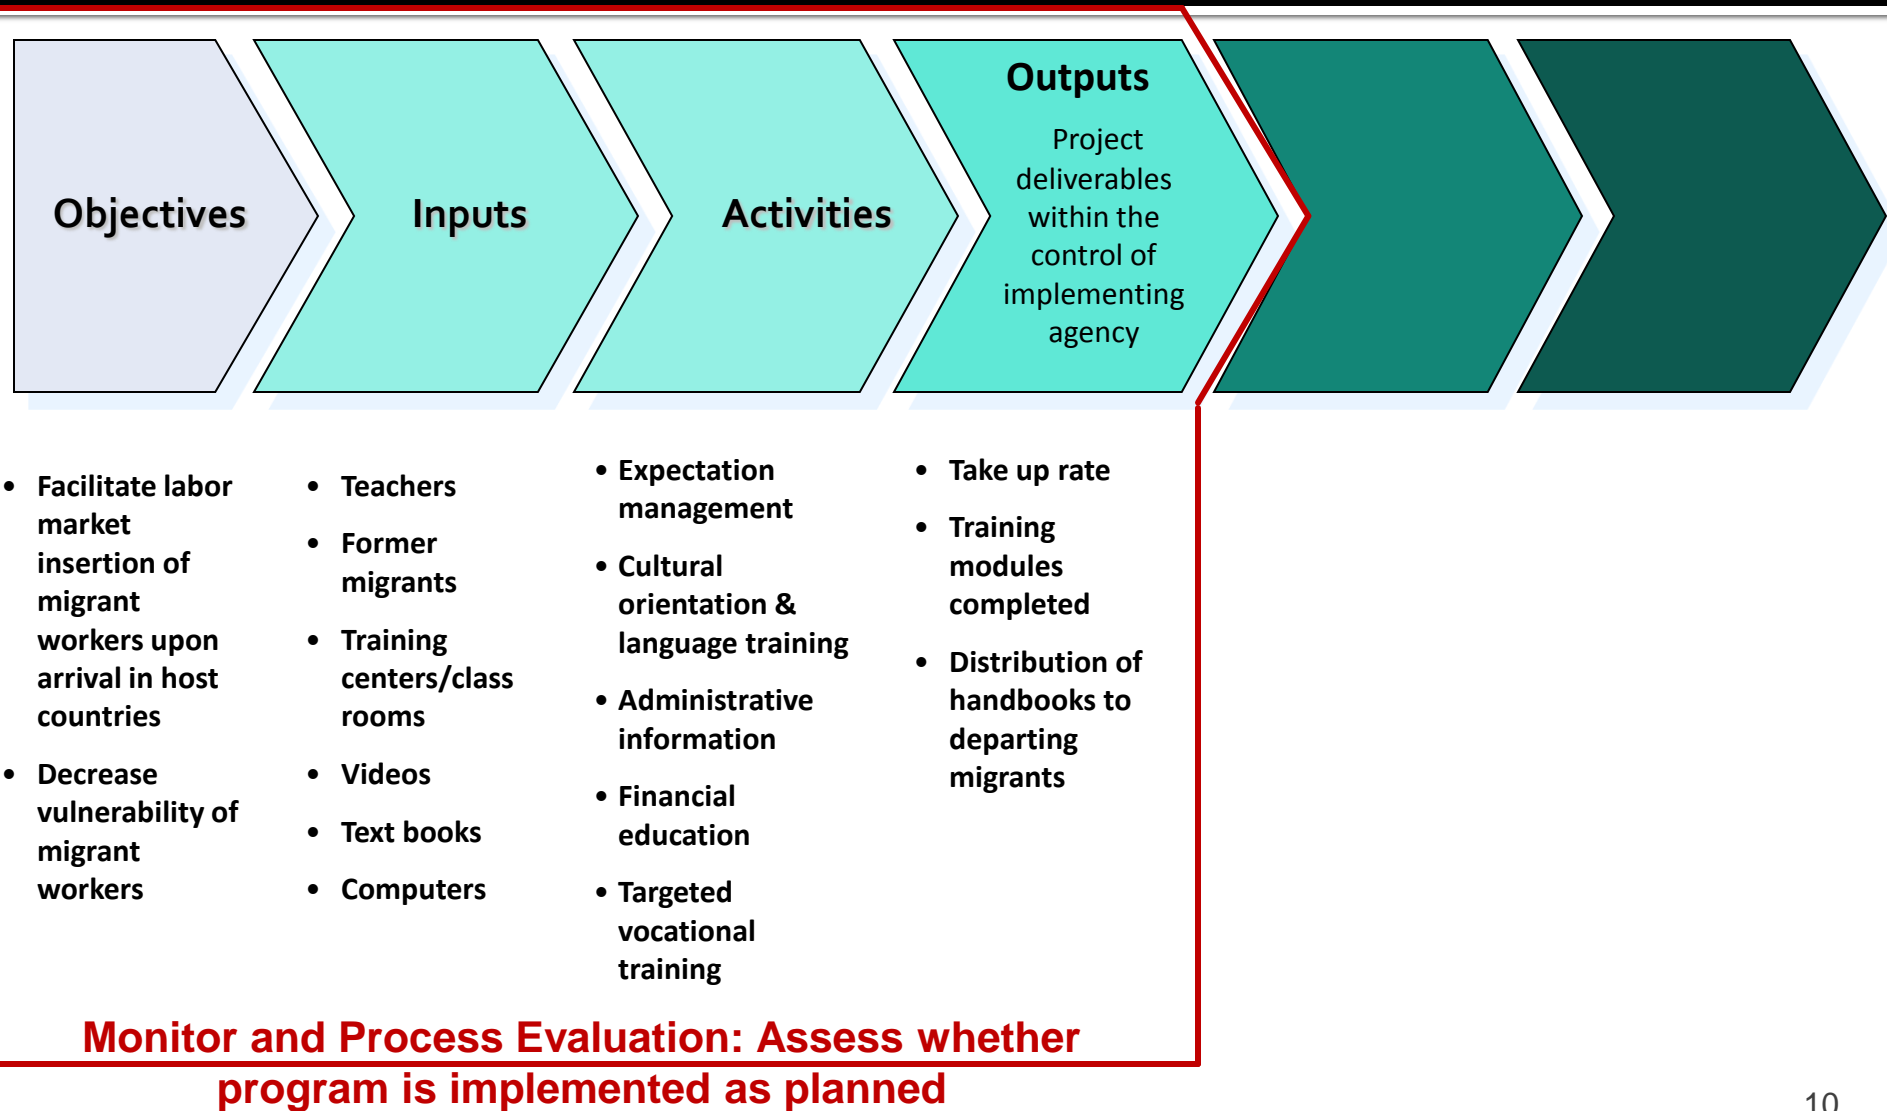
Objectives

Inputs

Activities

Outputs

Project deliverables within the control of implementing agency

- Facilitate labor market insertion of migrant workers upon arrival in host countries
- Decrease vulnerability of migrant workers

- Teachers
- Former migrants
- Training centers/class rooms
- Videos
- Text books
- Computers

- Expectation management
- Cultural orientation & language training
- Administrative information
- Financial education
- Targeted vocational training

- Take up rate
- Training modules completed
- Distribution of handbooks to departing migrants

Monitor and Process Evaluation: Assess whether program is implemented as planned

10